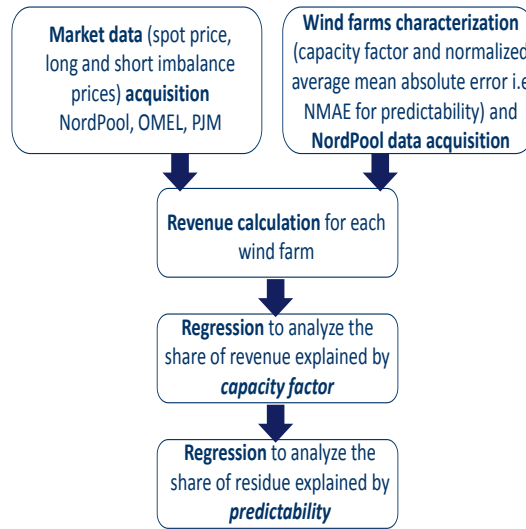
**Market data** (spot price, long and short imbalance prices) **acquisition** NordPool, OMEL, PJM

**Wind farms characterization** (capacity factor and normalized average mean absolute error i.e NMAE for predictability) and **NordPool data acquisition**

**Revenue calculation** for each wind farm

**Regression** to analyze the share of revenue explained by ***capacity factor***

**Regression** to analyze the share of residue explained by ***predictability***